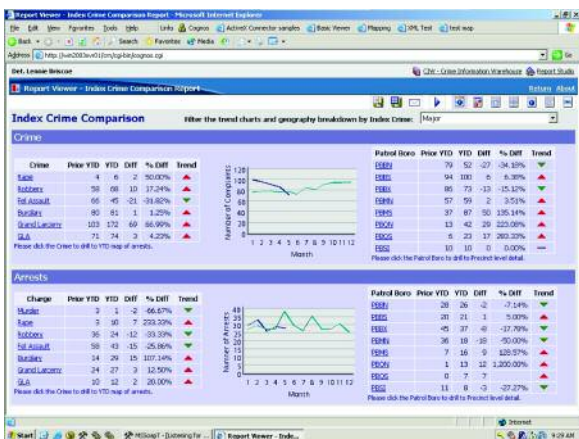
Report Viewer - Index Crime Comparison Report - Microsoft Internet Explorer

File Edit View Favorites Tools Help Links Cognos ActiveX Connector samples Basic Viewer Mapping XML Test test wap

Back Search Favorites Media

Address http://win2003srv01/crn/cgi-bin/cognos.cgi

Det. Lennie Briscoe

CIW - Crime Information Warehouse Report Studio

Report Viewer - Index Crime Comparison Report

Return About

Index Crime Comparison

Filter the trend charts and geography breakdown by Index Crime: Major

Crime

| Crime | Prior YTD | YTD | Diff | % Diff | Trend |
|---|---|---|---|---|---|
| Rape | 4 | 6 | 2 | 50.00% | ▲ |
| Robbery | 58 | 68 | 10 | 17.24% | ▲ |
| Fel Assault | 66 | 45 | -21 | -31.82% | ▼ |
| Burglary | 80 | 81 | 1 | 1.25% | ▲ |
| Grand Larceny | 103 | 172 | 69 | 66.99% | ▲ |
| GLA | 71 | 74 | 3 | 4.23% | ▲ |

Please click the Crime to drill to YTD map of arrests.

Number of Complaints
120
100
80
60
40
20
0
1 2 3 4 5 6 7 8 9 10 11 12
Month

| Patrol Boro | Prior YTD | YTD | Diff | % Diff | Trend |
|---|---|---|---|---|---|
| PBBN | 79 | 52 | -27 | -34.18% | ▼ |
| PBBS | 94 | 100 | 6 | 6.38% | ▲ |
| PBBX | 86 | 73 | -13 | -15.12% | ▼ |
| PBMN | 57 | 59 | 2 | 3.51% | ▲ |
| PBMS | 37 | 87 | 50 | 135.14% | ▲ |
| PBQN | 13 | 42 | 29 | 223.08% | ▲ |
| PBQS | 6 | 23 | 17 | 283.33% | ▲ |
| PBSI | 10 | 10 | 0 | 0.00% | — |

Please click the Patrol Boro to drill to Precinct level detail.

Arrests

| Charge | Prior YTD | YTD | Diff | % Diff | Trend |
|---|---|---|---|---|---|
| Murder | 3 | 1 | -2 | -66.67% | ▼ |
| Rape | 3 | 10 | 7 | 233.33% | ▲ |
| Robbery | 36 | 24 | -12 | -33.33% | ▼ |
| Fel Assault | 58 | 43 | -15 | -25.86% | ▼ |
| Burglary | 14 | 29 | 15 | 107.14% | ▲ |
| Grand Larceny | 24 | 27 | 3 | 12.50% | ▲ |
| GLA | 10 | 12 | 2 | 20.00% | ▲ |

Please click the Crime to drill to YTD map of arrests.

Number of Arrests
45
40
35
30
25
20
15
10
5
0
1 2 3 4 5 6 7 8 9 10 11 12
Month

| Patrol Boro | Prior YTD | YTD | Diff | % Diff | Trend |
|---|---|---|---|---|---|
| PBBN | 28 | 26 | -2 | -7.14% | ▼ |
| PBBS | 20 | 21 | 1 | 5.00% | ▲ |
| PBBX | 45 | 37 | -8 | -17.78% | ▼ |
| PBMN | 36 | 18 | -18 | -50.00% | ▼ |
| PBMS | 7 | 16 | 9 | 128.57% | ▲ |
| PBQN | 1 | 13 | 12 | 1,200.00% | ▲ |
| PBQS | 0 | 7 | 7 | | ▲ |
| PBSI | 11 | 8 | -3 | -27.27% | ▼ |

Please click the Patrol Boro to drill to Precinct level detail.

Internet

Start MSSnagIT - [Listening for ... Report Viewer - Inde... 9:29 AM